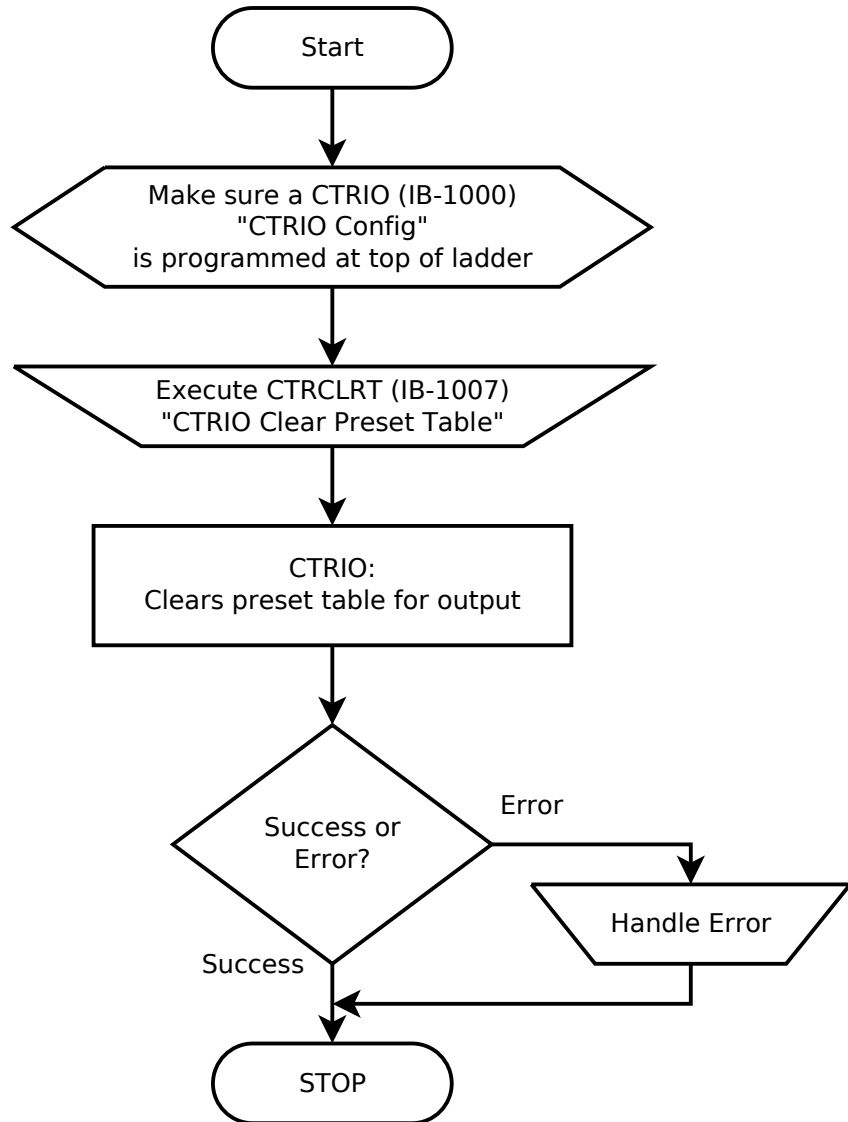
Start

Make sure a CTRIO (IB-1000) "CTRIO Config" is programmed at top of ladder

Execute CTRCLRT (IB-1007) "CTRIO Clear Preset Table"

CTRIO: Clears preset table for output

Success or Error?

Error

Handle Error

Success

STOP